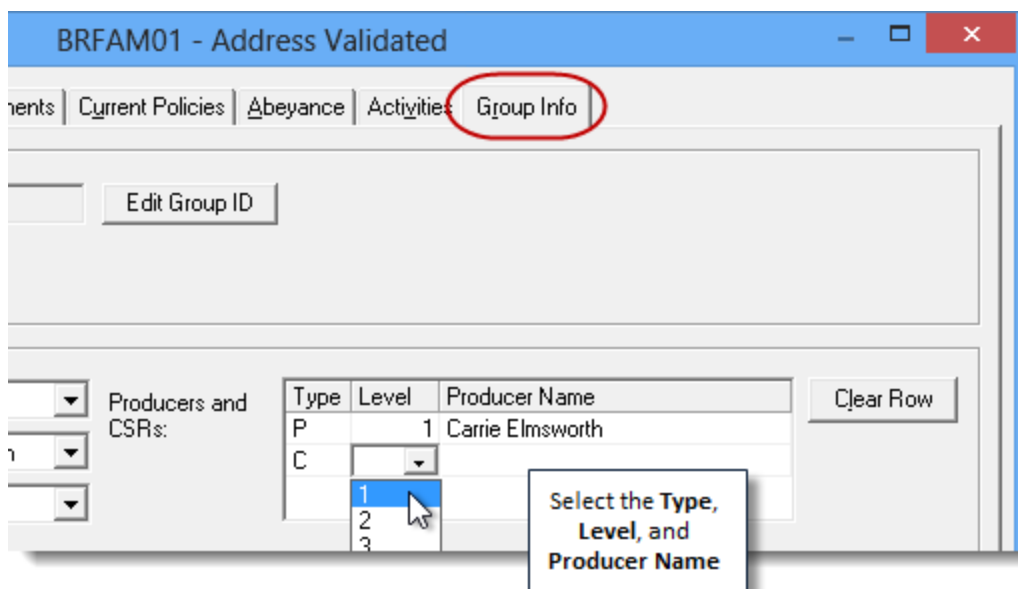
BRFAM01 - Address Validated

nents | Current Policies | Abeyance | Activities | Group Info

Edit Group ID

Producers and CSRs:

| Type | Level | Producer Name |
|---|---|---|
| P | 1 | Carrie Elmsworth |
| C | | |

1
2
3

Clear Row

Select the **Type**, **Level**, and **Producer Name**